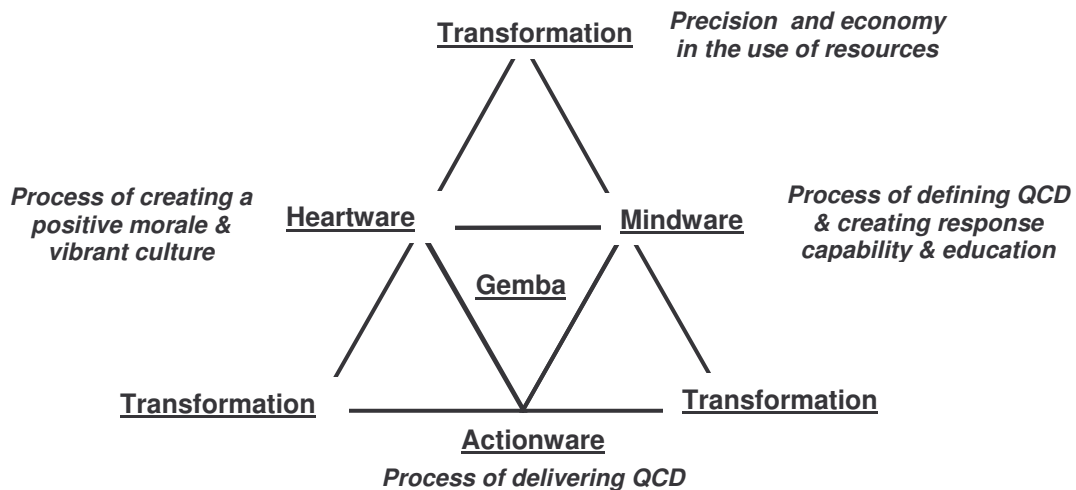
Transformation

Precision and economy in the use of resources

Process of creating a positive morale & vibrant culture

Heartware

Mindware

Process of defining QCD & creating response capability & education

Gemba

Transformation

Transformation

Actionware

Process of delivering QCD